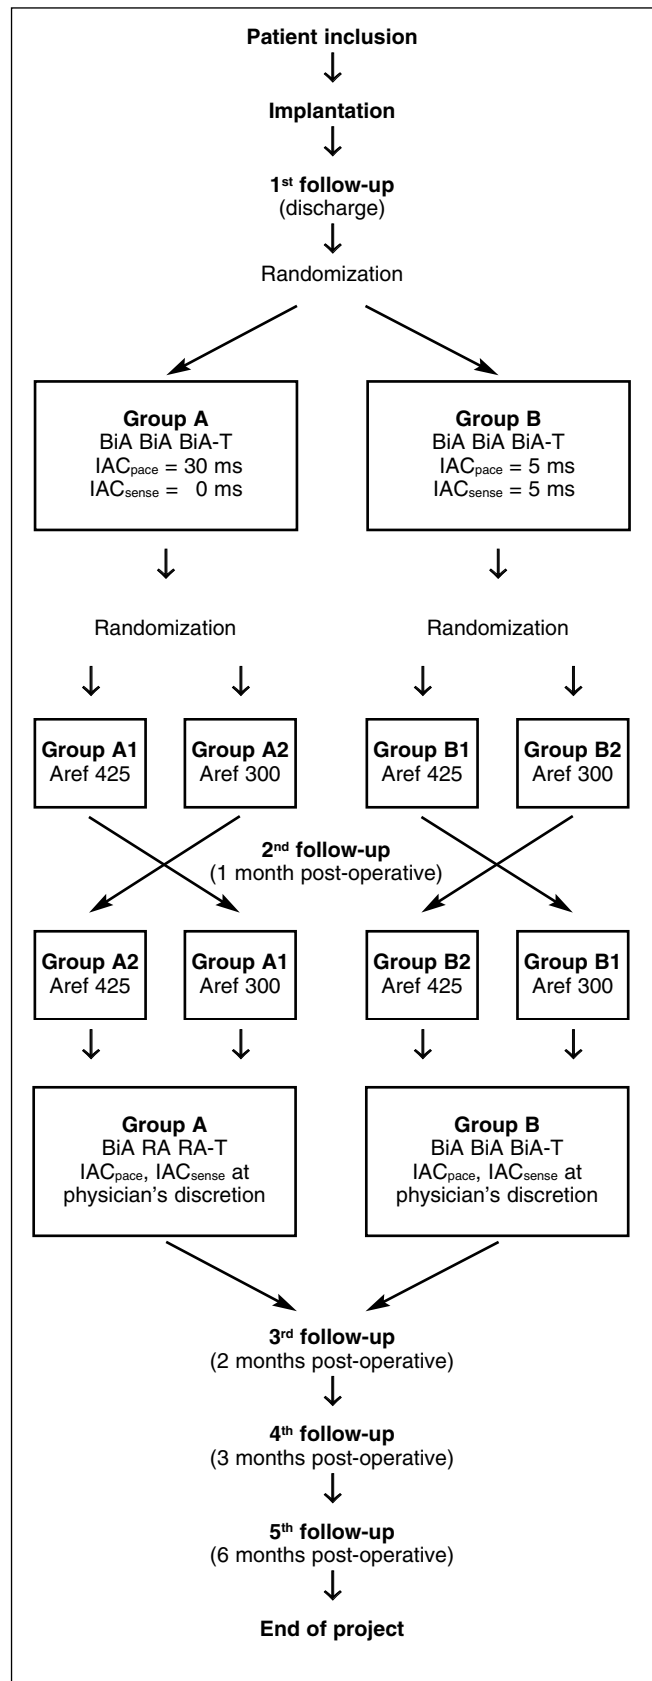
Patient inclusion

Implantation

1$^{st}$ follow-up
(discharge)

Randomization

Group A
BiA BiA BiA-T
IAC$_{pace}$ = 30 ms
IAC$_{sense}$ = 0 ms

Group B
BiA BiA BiA-T
IAC$_{pace}$ = 5 ms
IAC$_{sense}$ = 5 ms

Randomization

Randomization

Group A1
Aref 425

Group A2
Aref 300

Group B1
Aref 425

Group B2
Aref 300

2$^{nd}$ follow-up
(1 month post-operative)

Group A2
Aref 425

Group A1
Aref 300

Group B2
Aref 425

Group B1
Aref 300

Group A
BiA RA RA-T
IAC$_{pace}$, IAC$_{sense}$ at physician's discretion

Group B
BiA BiA BiA-T
IAC$_{pace}$, IAC$_{sense}$ at physician's discretion

3$^{rd}$ follow-up
(2 months post-operative)

4$^{th}$ follow-up
(3 months post-operative)

5$^{th}$ follow-up
(6 months post-operative)

End of project